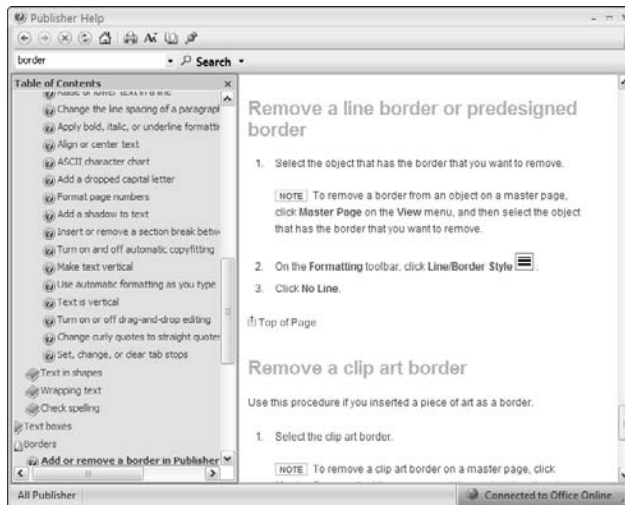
Publisher Help

border
Search

Table of Contents
Raise or lower text in a line
Change the line spacing of a paragrapl
Apply bold, italic, or underline formattir
Align or center text
ASCII character chart
Add a dropped capital letter
Format page numbers
Add a shadow to text
Insert or remove a section break betw
Turn on and off automatic copyfitting
Make text vertical
Use automatic formatting as you type
Text is vertical
Turn on or off drag-and-drop editing
Change curly quotes to straight quote
Set, change, or clear tab stops
Text in shapes
Wrapping text
Check spelling
Text boxes
Borders
Add or remove a border in Publisher

Remove a line border or predesigned border

1. Select the object that has the border that you want to remove.

NOTE To remove a border from an object on a master page, click **Master Page** on the **View** menu, and then select the object that has the border that you want to remove.

2. On the **Formatting** toolbar, click **Line/Border Style**.

3. Click **No Line**.

Top of Page

Remove a clip art border

Use this procedure if you inserted a piece of art as a border.

1. Select the clip art border.

NOTE To remove a clip art border on a master page, click

All Publisher
Connected to Office Online